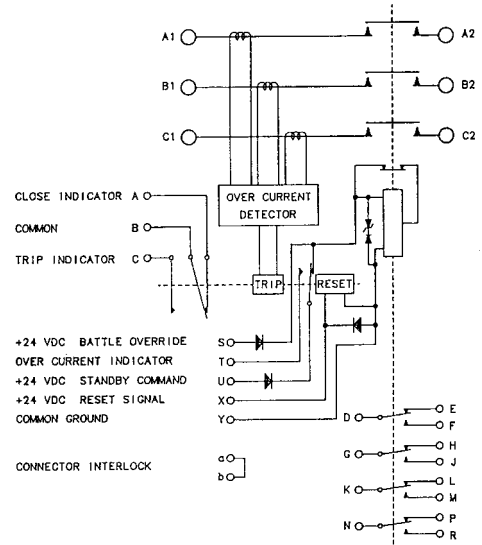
A1
A2
B1
B2
C1
C2

OVER CURRENT DETECTOR

CLOSE INDICATOR A
COMMON B
TRIP INDICATOR C

TRIP
RESET

+24 VDC BATTLE OVERRIDE S
OVER CURRENT INDICATOR T
+24 VDC STANDBY COMMAND U
+24 VDC RESET SIGNAL X
COMMON GROUND Y

CONNECTOR INTERLOCK
a
b

D
E
F
G
H
J
K
L
M
N
P
R